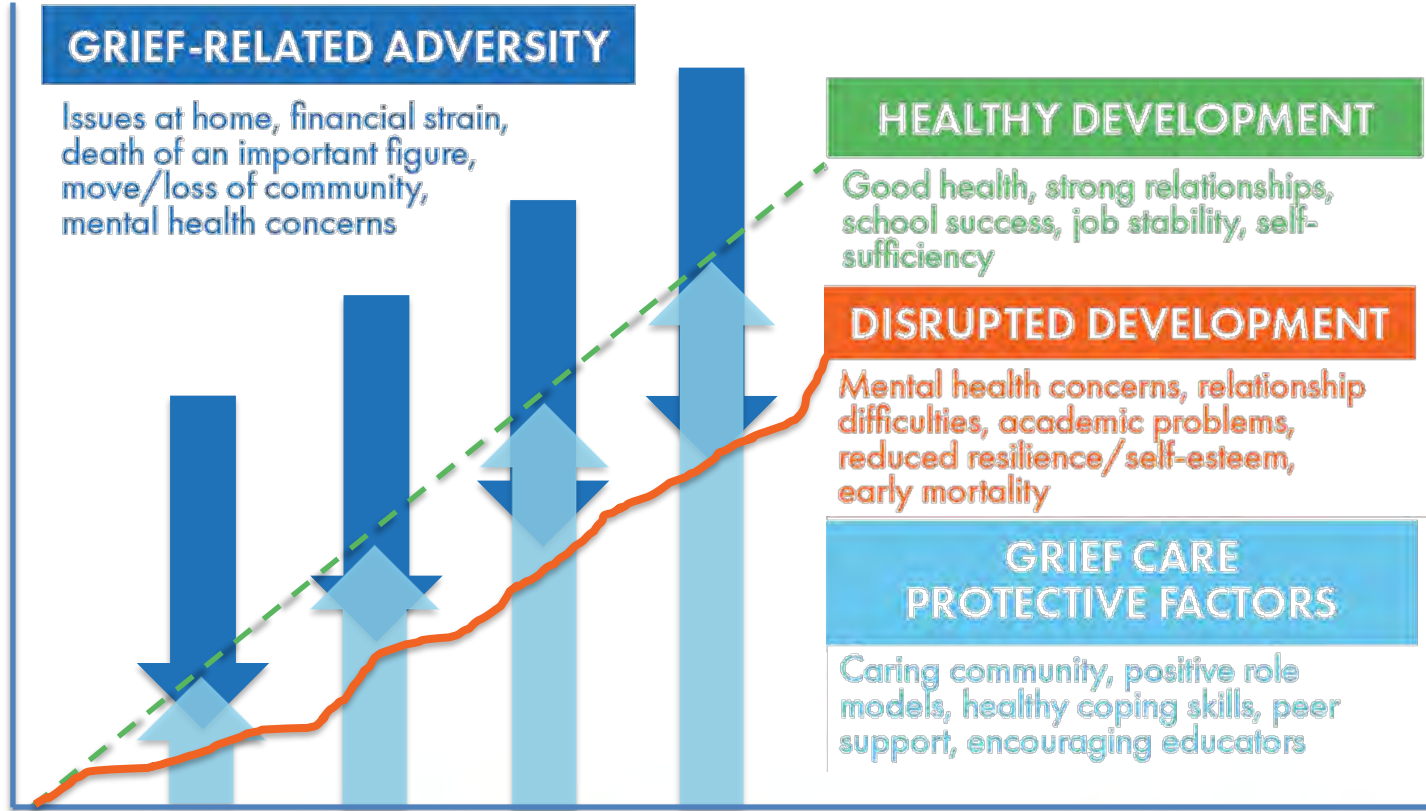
GRIEF-RELATED ADVERSITY

Issues at home, financial strain, death of an important figure, move/loss of community, mental health concerns

HEALTHY DEVELOPMENT

Good health, strong relationships, school success, job stability, self-sufficiency

DISRUPTED DEVELOPMENT

Mental health concerns, relationship difficulties, academic problems, reduced resilience/self-esteem, early mortality

GRIEF CARE PROTECTIVE FACTORS

Caring community, positive role models, healthy coping skills, peer support, encouraging educators